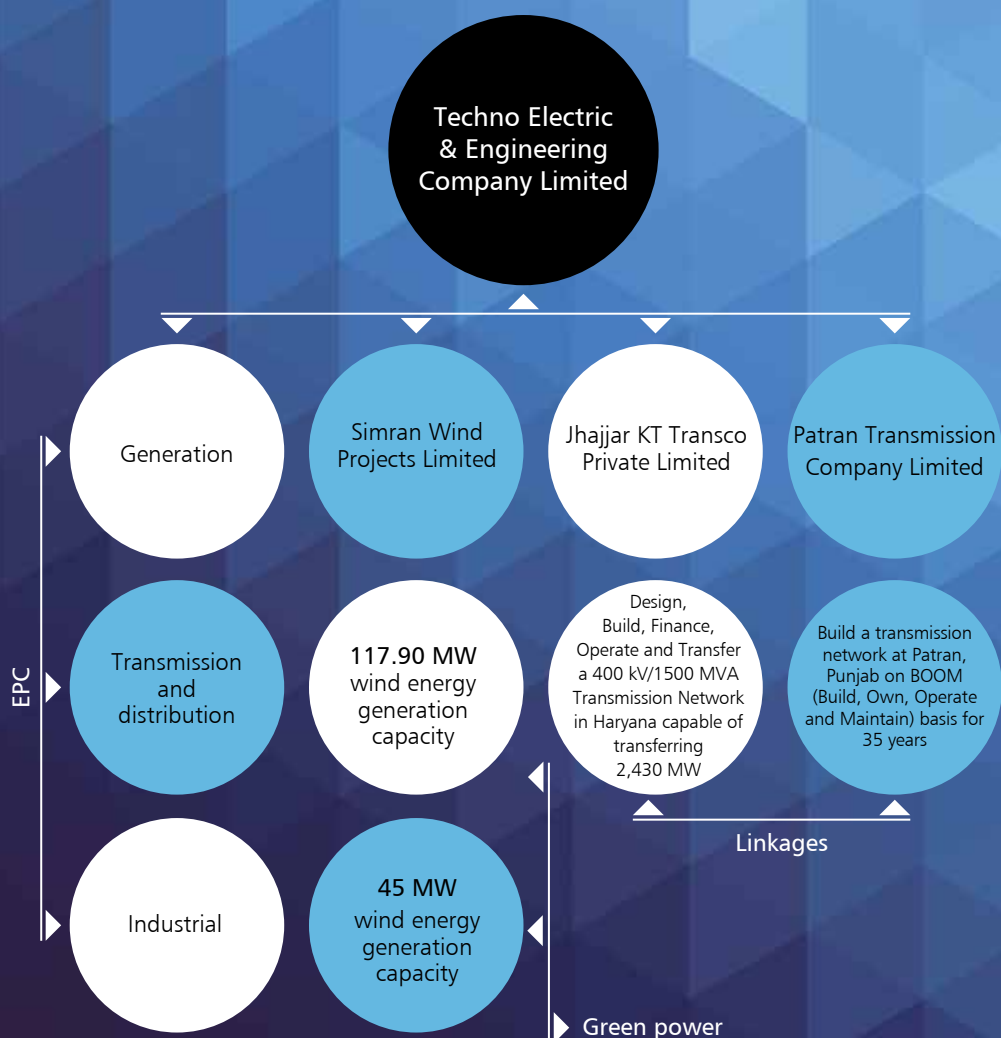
Techno Electric & Engineering Company Limited

Generation

Simran Wind Projects Limited

Jhajjar KT Transco Private Limited

Patran Transmission Company Limited

EPC

Transmission and distribution

117.90 MW wind energy generation capacity

Design, Build, Finance, Operate and Transfer a 400 kV/1500 MVA Transmission Network in Haryana capable of transferring 2,430 MW

Build a transmission network at Patran, Punjab on BOOM (Build, Own, Operate and Maintain) basis for 35 years

Linkages

Industrial

45 MW wind energy generation capacity

Green power